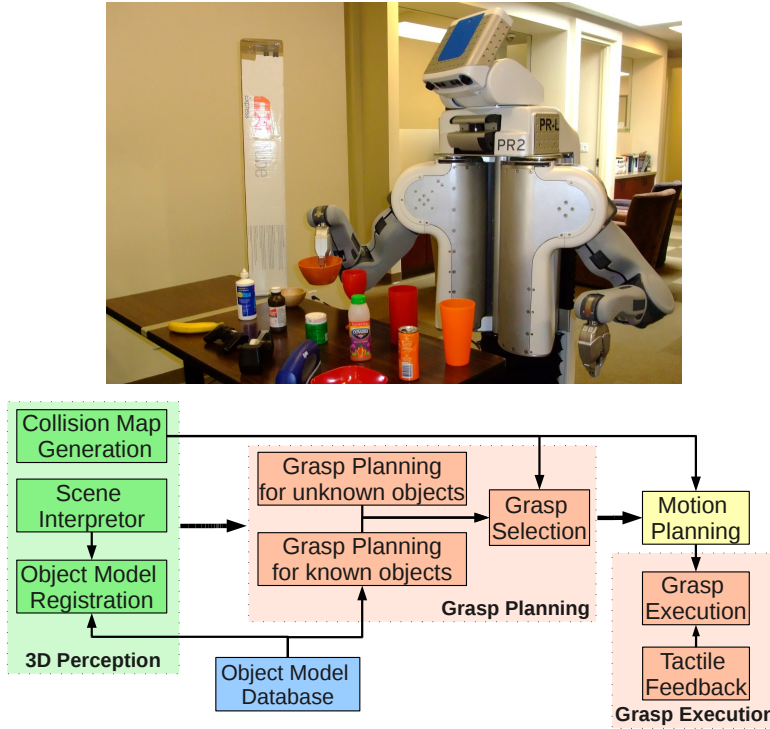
PR2

PR-L

Collision Map Generation

Scene Interpretor

Object Model Registration

3D Perception

Grasp Planning for unknown objects

Grasp Planning for known objects

Grasp Planning

Grasp Selection

Motion Planning

Grasp Execution

Tactile Feedback

Grasp Executio

Object Model Database